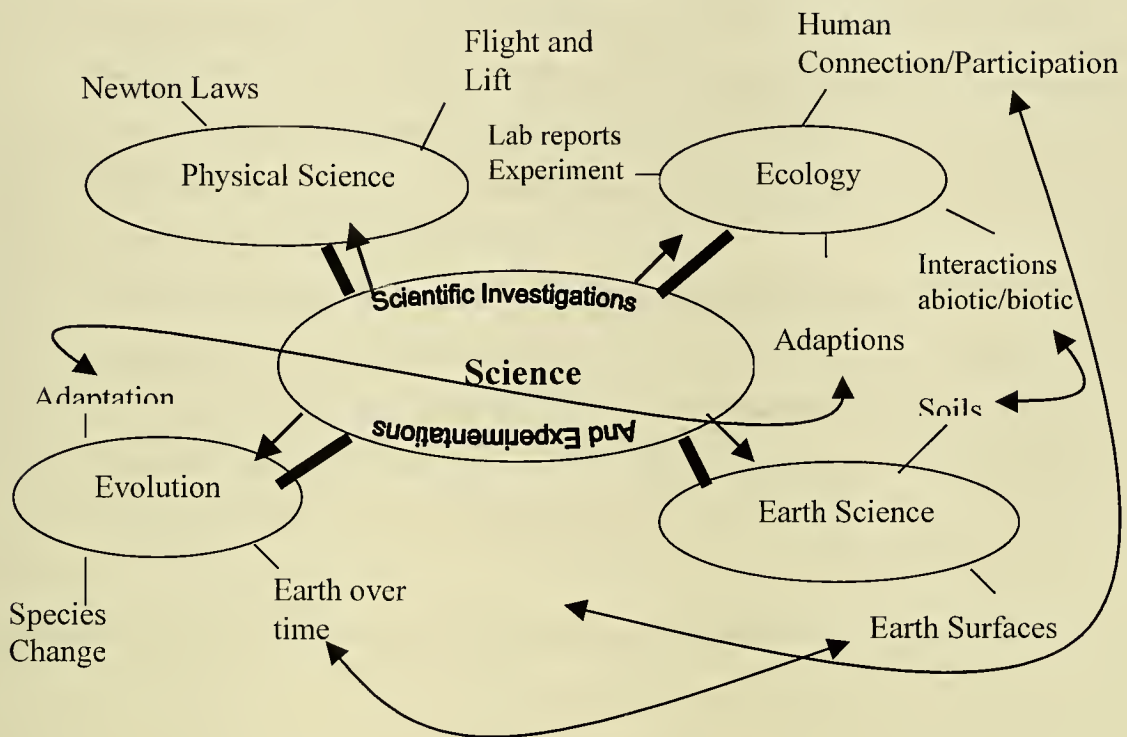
Human Connection/Participation

Flight and Lift

Newton Laws

Physical Science

Lab reports Experiment

Ecology

Interactions abiotic/biotic

Scientific Investigations

Science

And Experimentations

Adaptions

Adaptation

Soils

Evolution

Earth Science

Species Change

Earth over time

Earth Surfaces